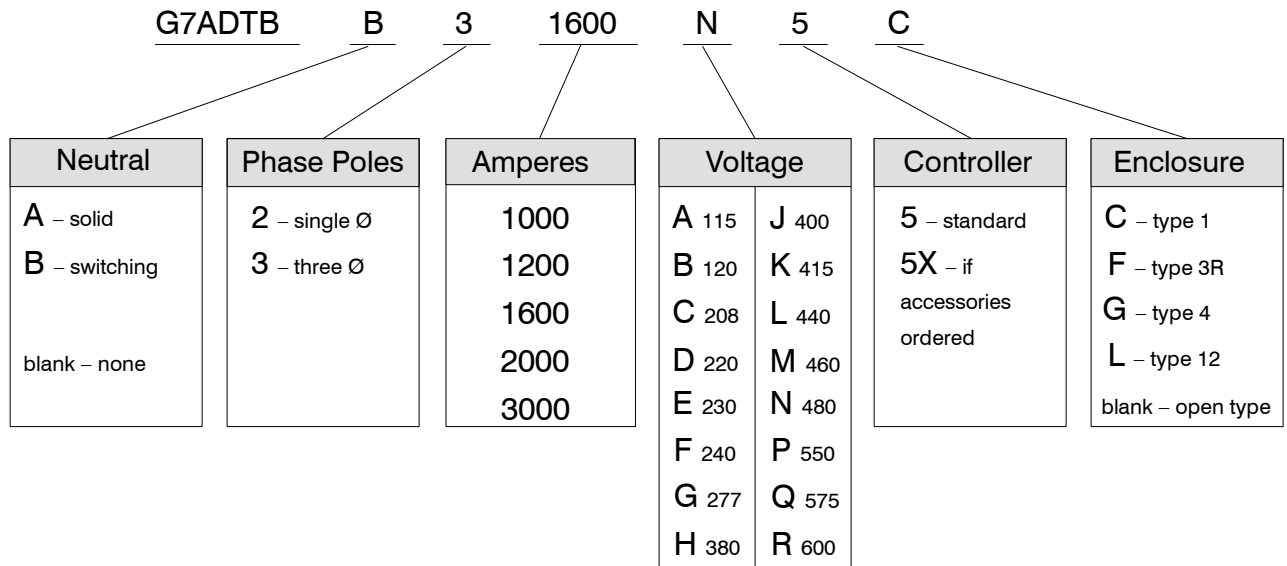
G7ADTB B 3 1600 N 5 C

Neutral
A – solid
B – switching
blank – none

Phase Poles
2 – single Ø
3 – three Ø

Amperes
1000
1200
1600
2000
3000

Voltage

| | |
|---|---|
| A 115 | J 400 |
| B 120 | K 415 |
| C 208 | L 440 |
| D 220 | M 460 |
| E 230 | N 480 |
| F 240 | P 550 |
| G 277 | Q 575 |
| H 380 | R 600 |

Controller
5 – standard
5X – if accessories ordered

Enclosure
C – type 1
F – type 3R
G – type 4
L – type 12
blank – open type